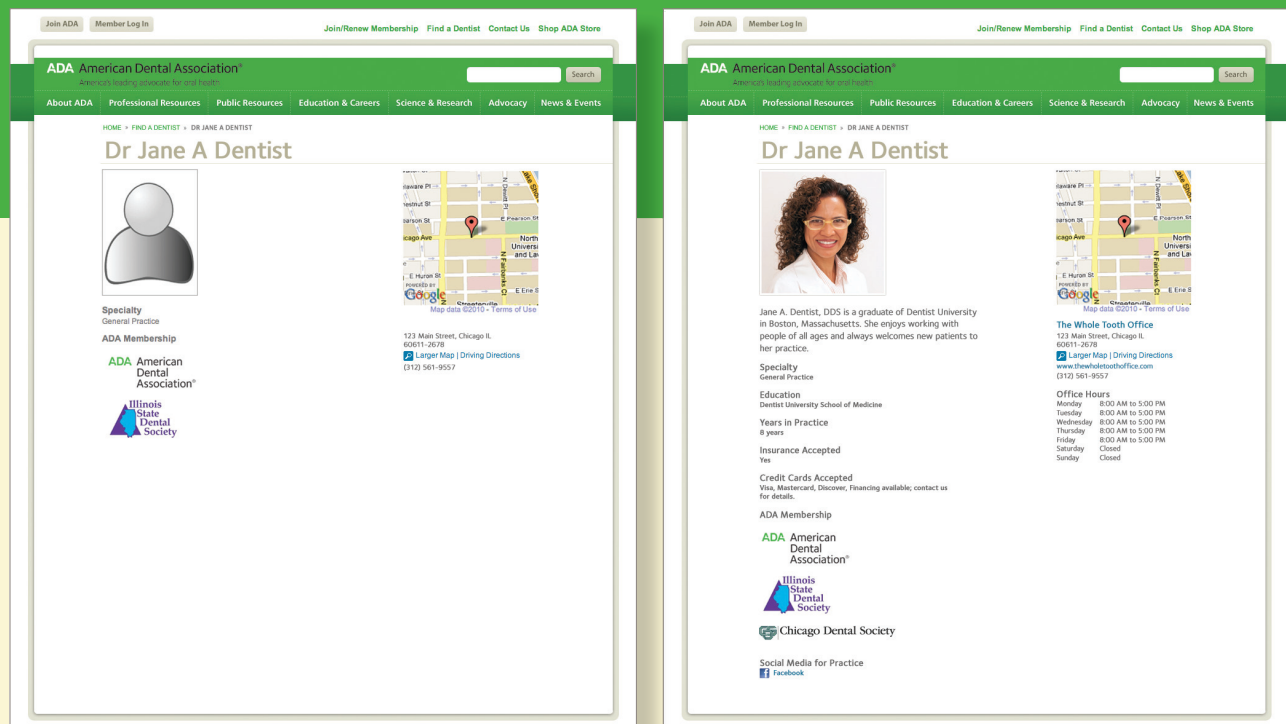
Join ADA Member Log In

Join/Renew Membership Find a Dentist Contact Us Shop ADA Store

ADA American Dental Association®
America's leading advocate for oral health

Search

About ADA Professional Resources Public Resources Education & Careers Science & Research Advocacy News & Events

HOME > FIND A DENTIST > DR JANE A DENTIST

Dr Jane A Dentist

Specialty
General Practice

ADA Membership

ADA American Dental Association®

Illinois State Dental Society

Map data ©2010 - Terms of Use

123 Main Street, Chicago IL
60611-2678
Larger Map | Driving Directions
(312) 561-9557

Join ADA Member Log In

Join/Renew Membership Find a Dentist Contact Us Shop ADA Store

ADA American Dental Association®
America's leading advocate for oral health

Search

About ADA Professional Resources Public Resources Education & Careers Science & Research Advocacy News & Events

HOME > FIND A DENTIST > DR JANE A DENTIST

Dr Jane A Dentist

Jane A. Dentist, DDS is a graduate of Dentist University in Boston, Massachusetts. She enjoys working with people of all ages and always welcomes new patients to her practice.

Specialty
General Practice

Education
Dentist University School of Medicine

Years in Practice
8 years

Insurance Accepted
Yes

Credit Cards Accepted
Visa, Mastercard, Discover, Financing available; contact us for details.

ADA Membership

ADA American Dental Association®

Illinois State Dental Society

Chicago Dental Society

Social Media for Practice
Facebook

Map data ©2010 - Terms of Use

The Whole Tooth Office
123 Main Street, Chicago IL
60611-2678
Larger Map | Driving Directions
www.thewholetoothoffice.com
(312) 561-9557

Office Hours
| | |
|---|---|
| Monday | 8:00 AM to 5:00 PM |
| Tuesday | 8:00 AM to 5:00 PM |
| Wednesday | 8:00 AM to 5:00 PM |
| Thursday | 8:00 AM to 5:00 PM |
| Friday | 8:00 AM to 5:00 PM |
| Saturday | Closed |
| Sunday | Closed |